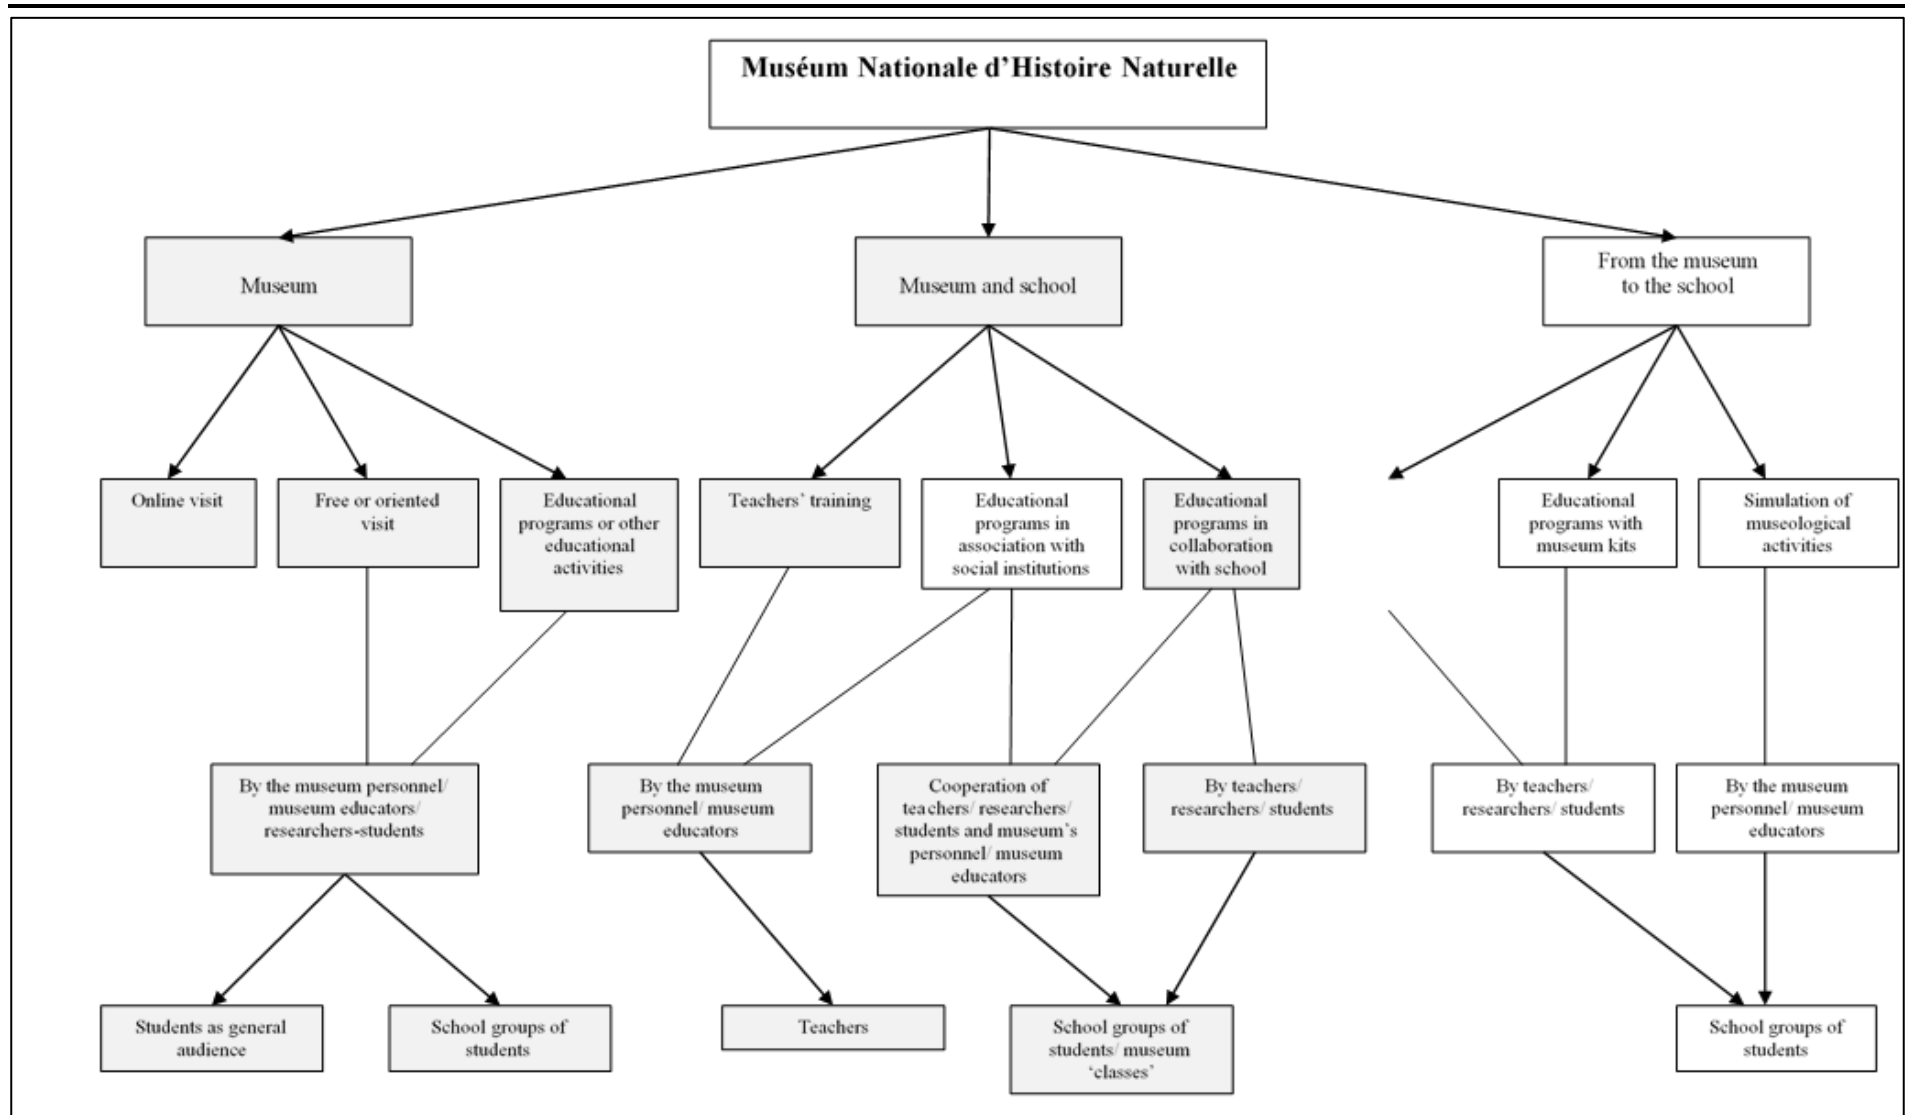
Muséum Nationale d'Histoire Naturelle

Museum

Museum and school

From the museum to the school

Online visit

Free or oriented visit

Educational programs or other educational activities

Teachers' training

Educational programs in association with social institutions

Educational programs in collaboration with school

Educational programs with museum kits

Simulation of museological activities

By the museum personnel/ museum educators/ researchers-students

By the museum personnel/ museum educators

Cooperation of teachers/ researchers/ students and museum's personnel/ museum educators

By teachers/ researchers/ students

By teachers/ researchers/ students

By the museum personnel/ museum educators

Students as general audience

School groups of students

Teachers

School groups of students/ museum 'classes'

School groups of students